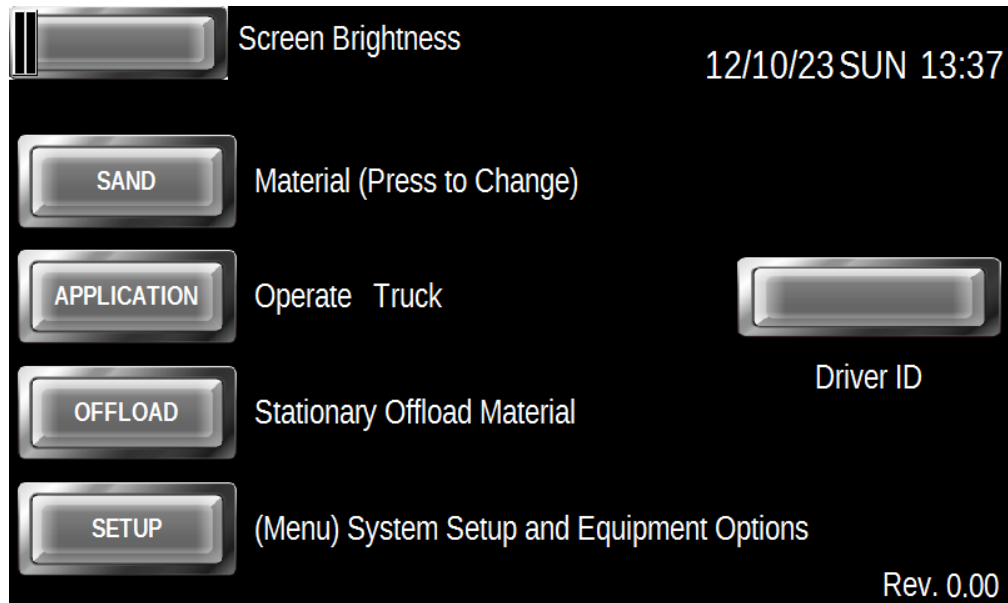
Screen Brightness

12/10/23 SUN 13:37

SAND

Material (Press to Change)

APPLICATION

Operate Truck

Driver ID

OFFLOAD

Stationary Offload Material

SETUP

(Menu) System Setup and Equipment Options

Rev. 0.00